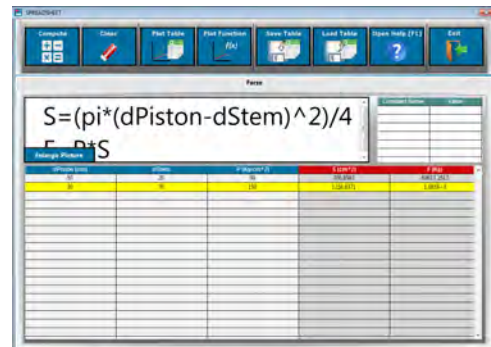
SPREADSHEET

Compute

Clear

Plot Table

Plot Function

$f(x)$

Save Table

Load Table

Open Help (F1)

Exit

Force

S=(pi*(dPiston-dStem)^2)/4

F=P*S

Enlarge Picture

Constant Name

Value

| dPiston (cm) | dStem | P (kg/cm^2) | S (cm^2) | F (Kg) |
|---|---|---|---|---|
| 60 | 28 | 96 | 370,6563 | 40617,2617 |
| 30 | 70 | 150 | 1,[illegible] | 1,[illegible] |